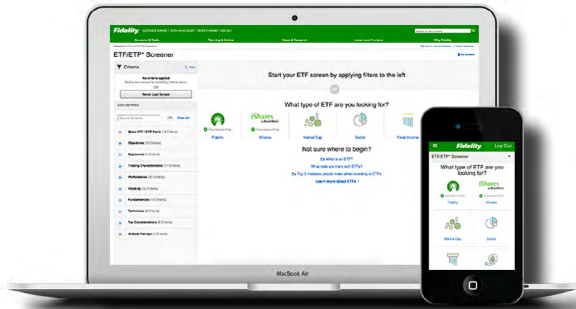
Fidelity

ETF/ETP Screener

Criteria

Start your ETF screen by applying filters to the left

What type of ETF are you looking for?

iShares by BlackRock

Fidelity

iShares

Market Cap

Sector

Fixed Income

Not sure where to begin?

Learn more about ETFs

MacBook Air

Fidelity

Log Out

ETF/ETP Screener

What type of ETF are you looking for?

iShares by BlackRock

Fidelity

iShares

Market Cap

Sector